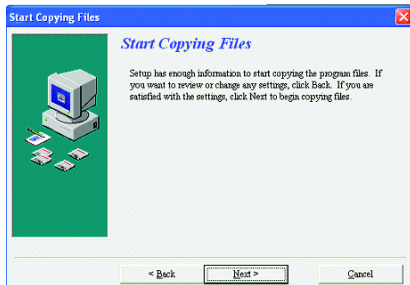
Start Copying Files

Start Copying Files

Setup has enough information to start copying the program files. If you want to review or change any settings, click Back. If you are satisfied with the settings, click Next to begin copying files.

< Back

Next >

Cancel